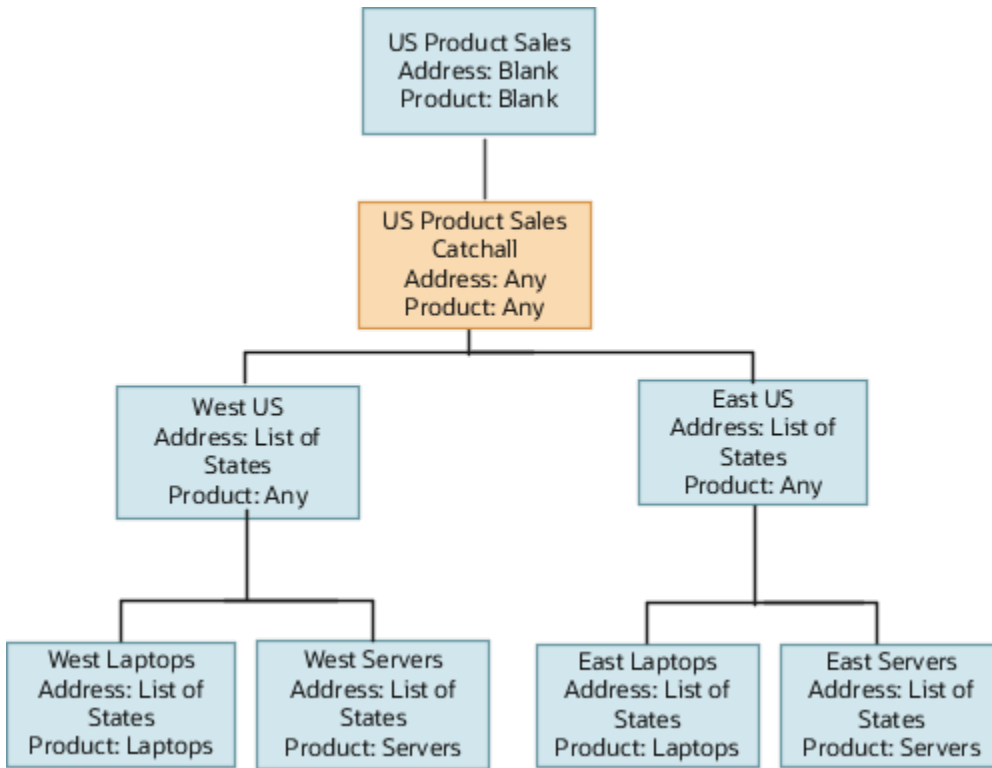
US Product Sales
Address: Blank
Product: Blank

US Product Sales
Catchall
Address: Any
Product: Any

West US
Address: List of States
Product: Any

East US
Address: List of States
Product: Any

West Laptops
Address: List of States
Product: Laptops

West Servers
Address: List of States
Product: Servers

East Laptops
Address: List of States
Product: Laptops

East Servers
Address: List of States
Product: Servers